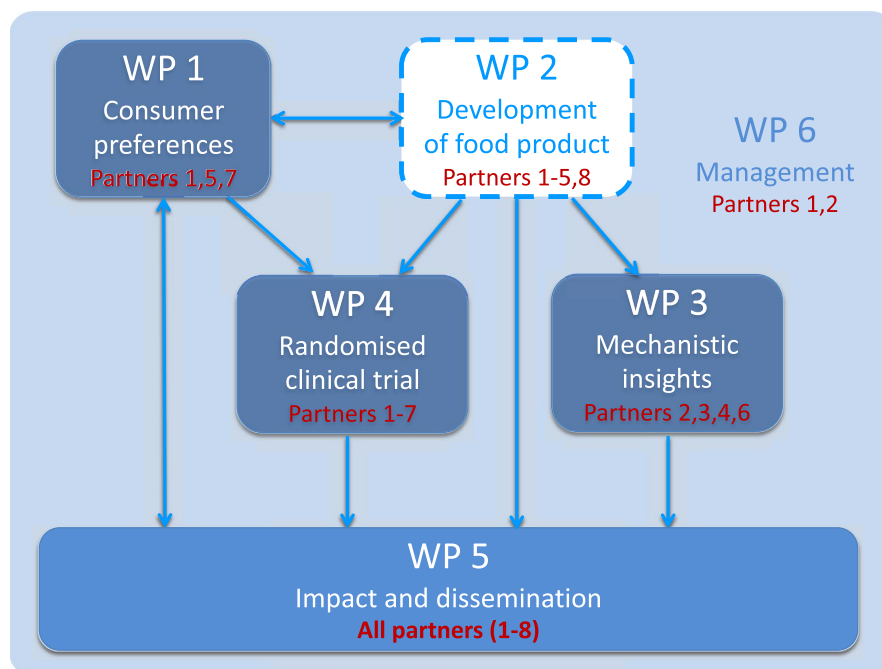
WP 1
Consumer preferences
Partners 1,5,7

WP 2
Development of food product
Partners 1-5,8

WP 6
Management
Partners 1,2

WP 4
Randomised clinical trial
Partners 1-7

WP 3
Mechanistic insights
Partners 2,3,4,6

WP 5
Impact and dissemination
All partners (1-8)